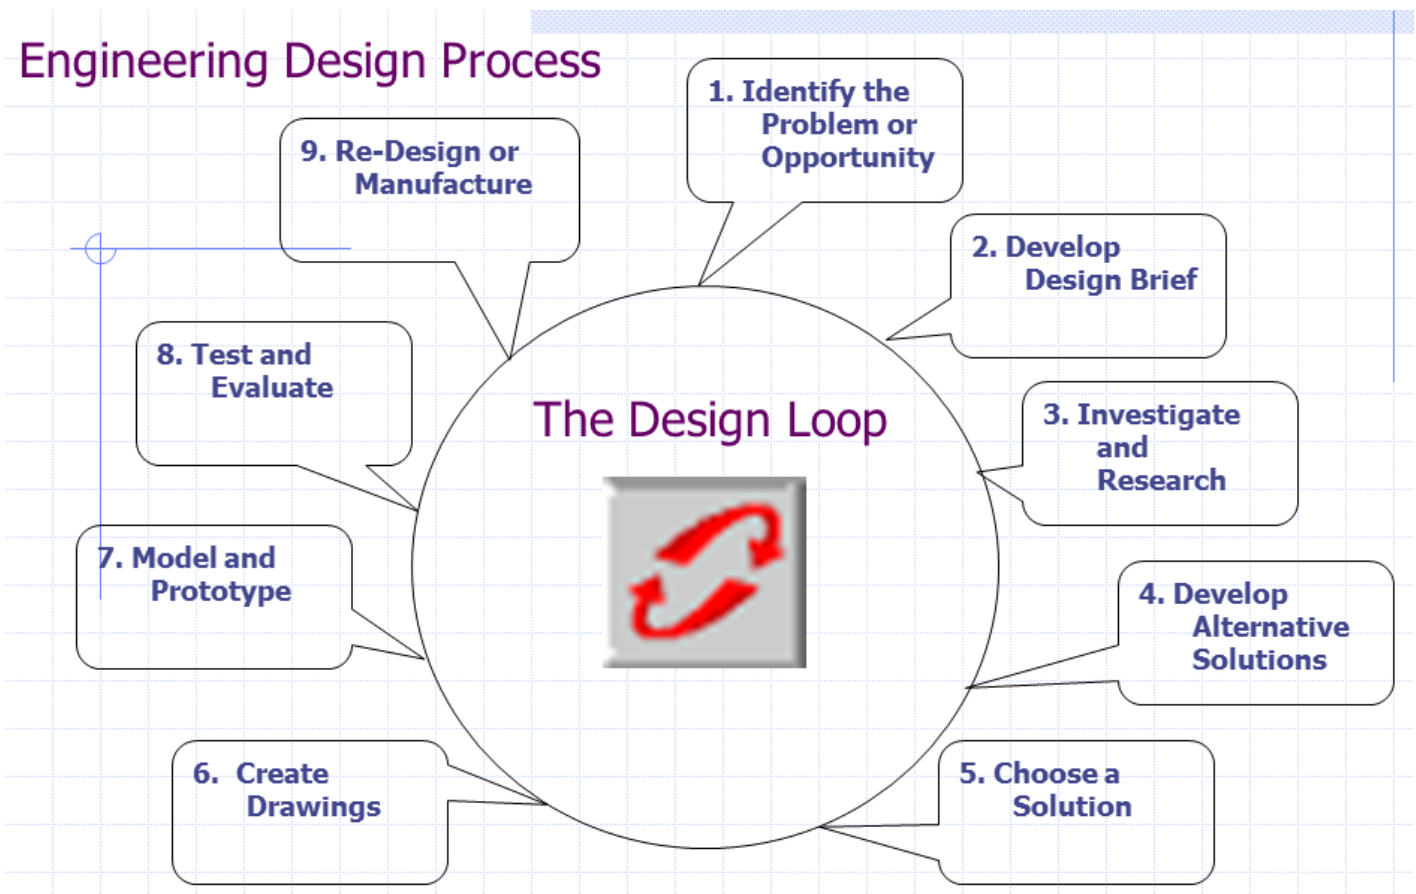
Engineering Design Process

1. Identify the Problem or Opportunity

9. Re-Design or Manufacture

2. Develop Design Brief

8. Test and Evaluate

The Design Loop

3. Investigate and Research

7. Model and Prototype

4. Develop Alternative Solutions

6. Create Drawings

5. Choose a Solution